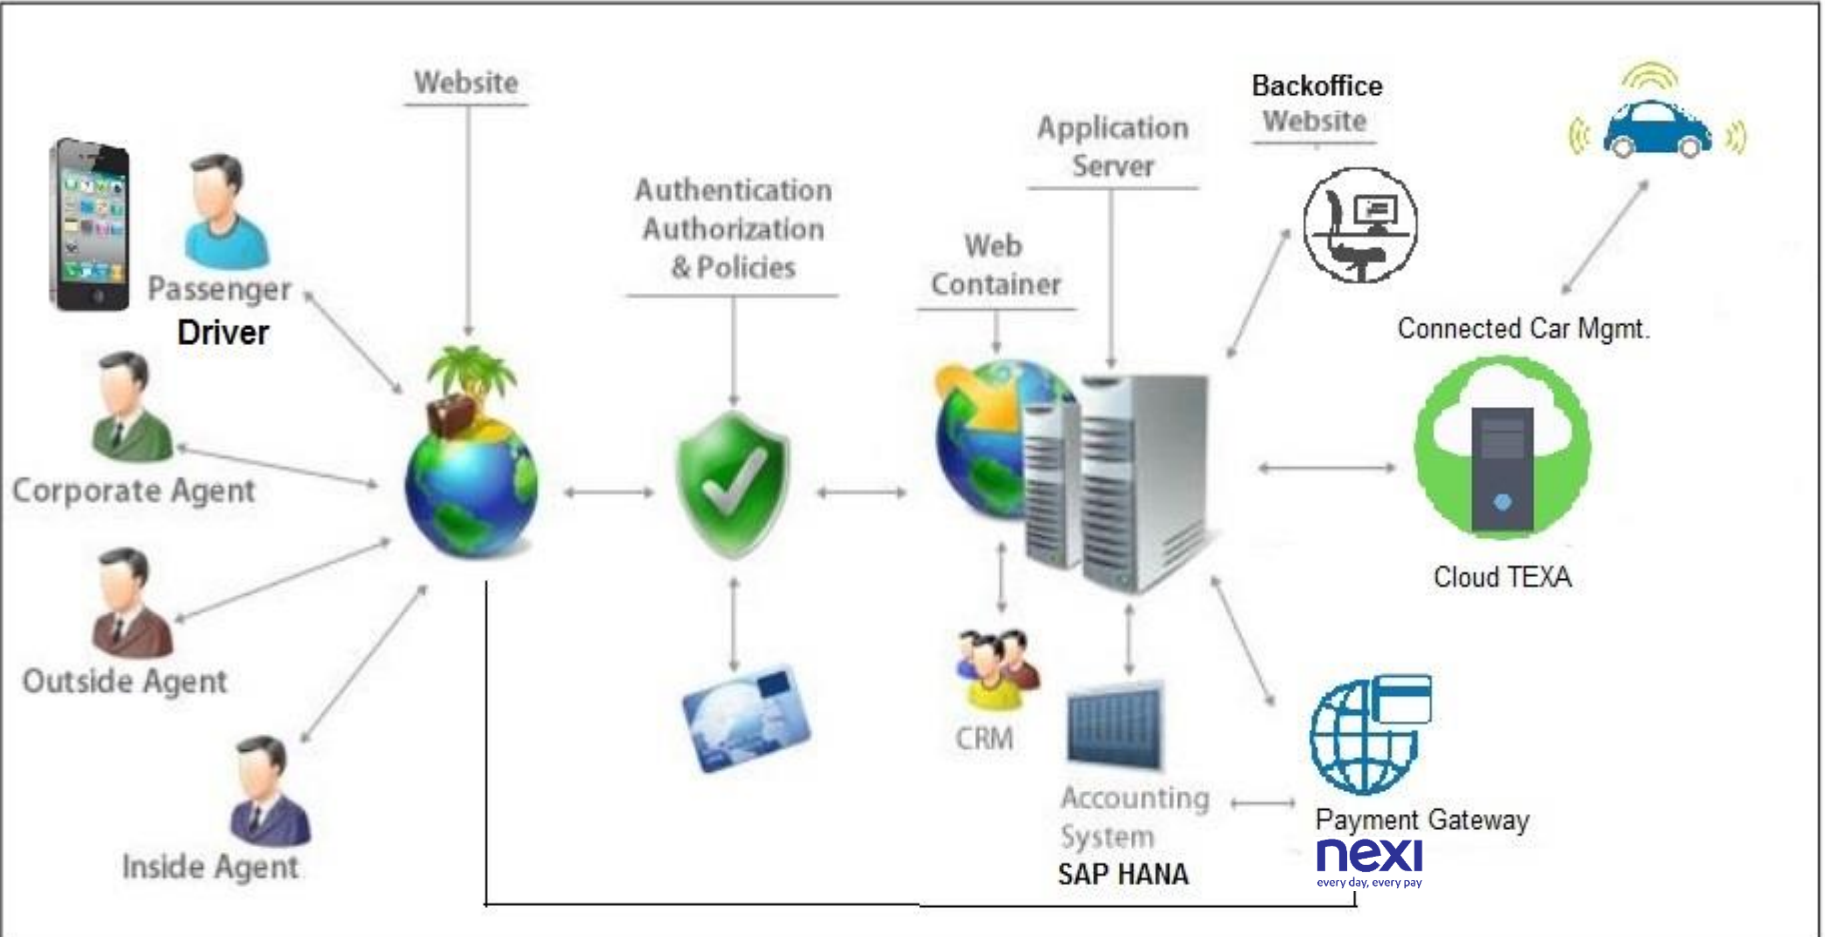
Website

Authentication
Authorization
& Policies

Web
Container

Application
Server

Backoffice
Website

Passenger
Driver

Connected Car Mgmt.

Corporate Agent

Cloud TEXA

Outside Agent

CRM

Accounting
System
SAP HANA

Payment Gateway
nexi
every day, every pay

Inside Agent